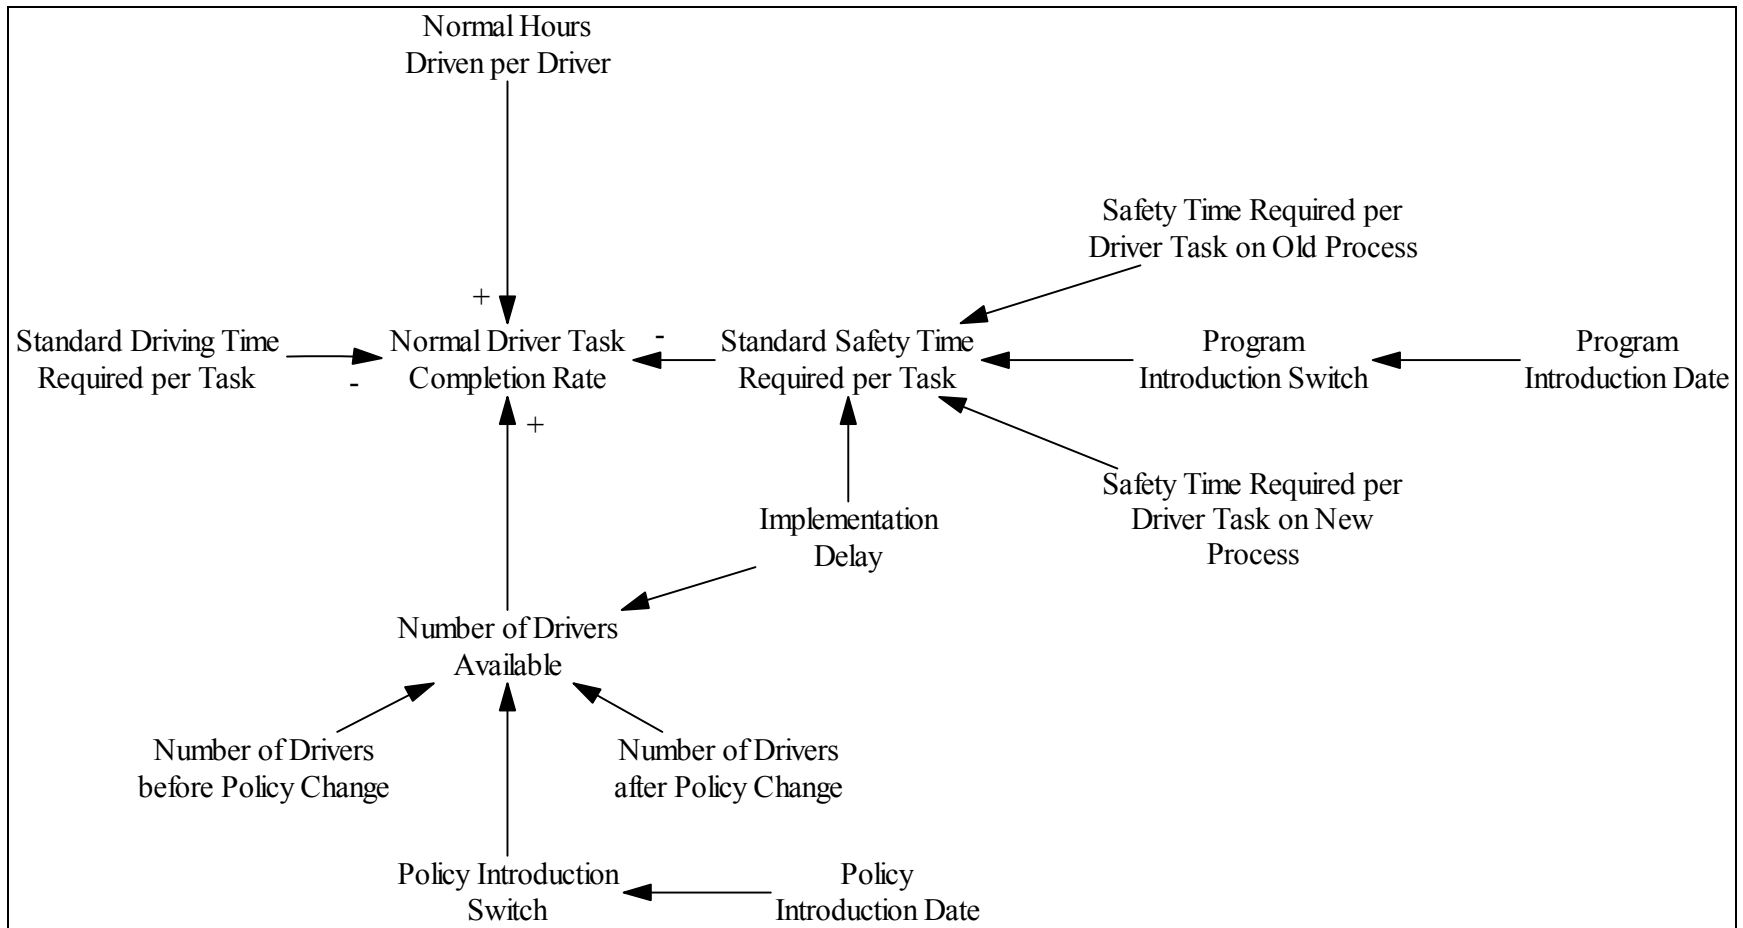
Normal Hours Driven per Driver

Safety Time Required per Driver Task on Old Process

+

Standard Driving Time Required per Task

-

Normal Driver Task Completion Rate

-

Standard Safety Time Required per Task

Program Introduction Switch

Program Introduction Date

+

Safety Time Required per Driver Task on New Process

Implementation Delay

Number of Drivers Available

Number of Drivers before Policy Change

Number of Drivers after Policy Change

Policy Introduction Switch

Policy Introduction Date